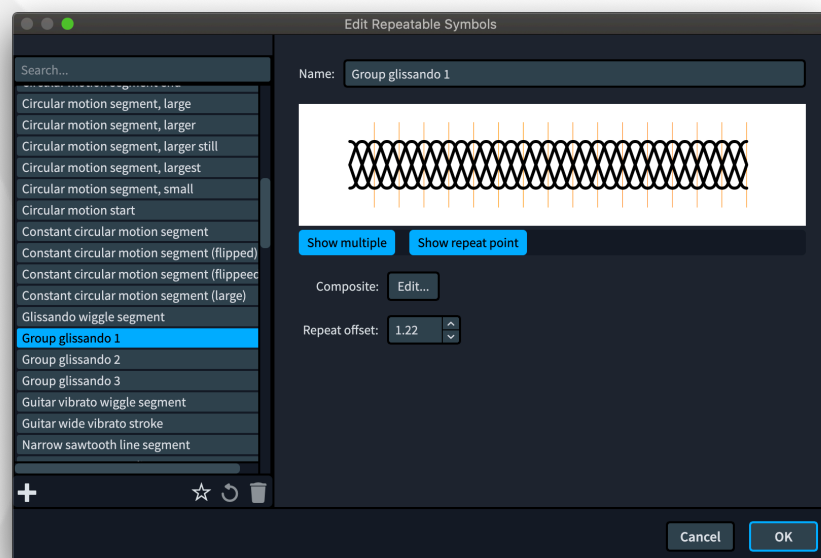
Edit Repeatable Symbols

Search...

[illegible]
Circular motion segment, large
Circular motion segment, larger
Circular motion segment, larger still
Circular motion segment, largest
Circular motion segment, small
Circular motion start
Constant circular motion segment
Constant circular motion segment (flipped)
Constant circular motion segment (flippeo
Constant circular motion segment (large)
Glissando wiggle segment
Group glissando 1
Group glissando 2
Group glissando 3
Guitar vibrato wiggle segment
Guitar wide vibrato stroke
Narrow sawtooth line segment

+ ☆

Name: Group glissando 1

Show multiple
Show repeat point

Composite: Edit...

Repeat offset: 1.22

Cancel
OK